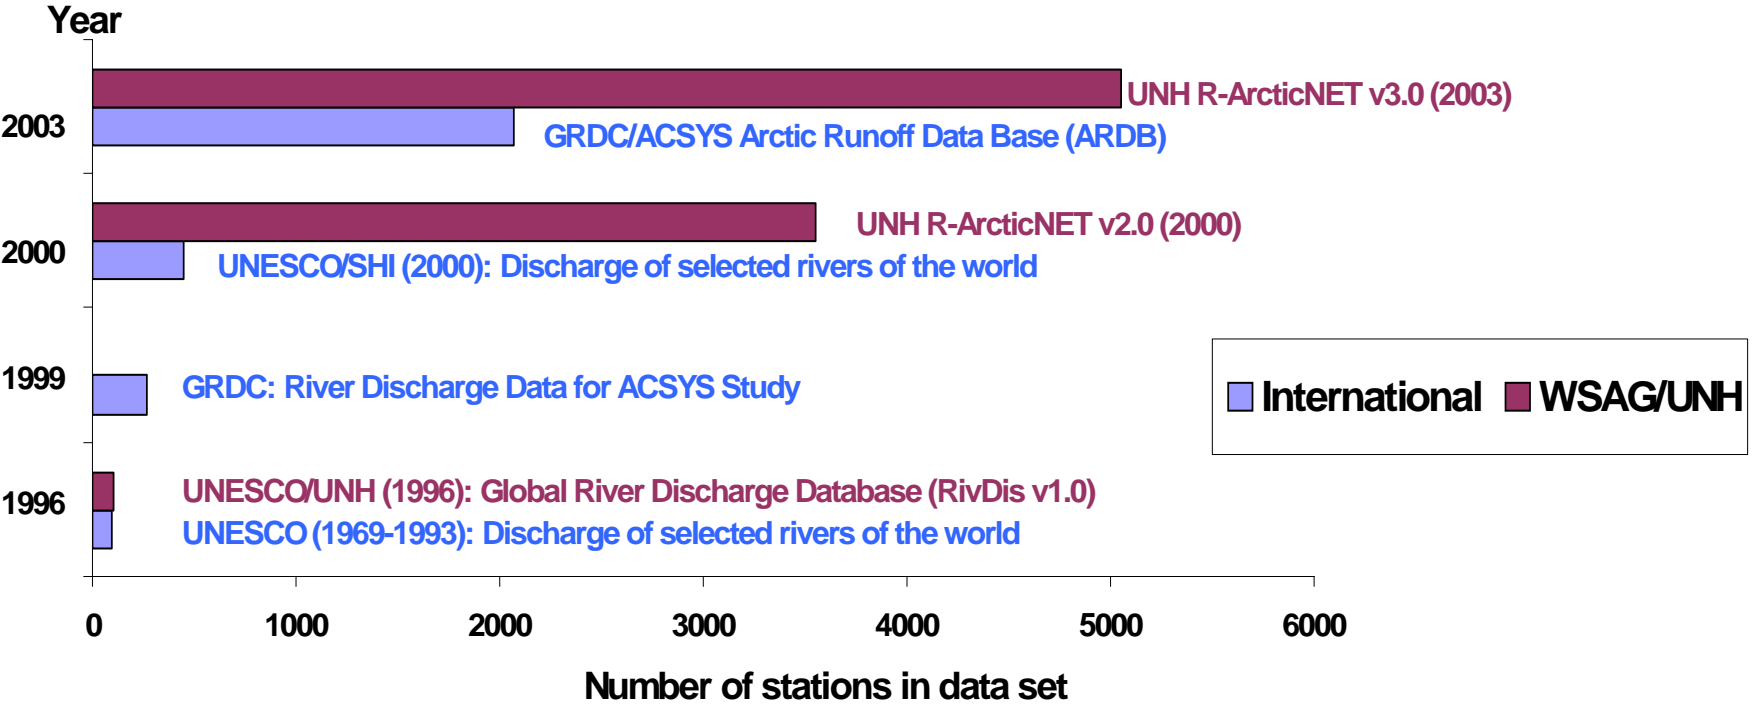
Year

2003
UNH R-ArcticNET v3.0 (2003)
GRDC/ACSYS Arctic Runoff Data Base (ARDB)

2000
UNH R-ArcticNET v2.0 (2000)
UNESCO/SHI (2000): Discharge of selected rivers of the world

1999
GRDC: River Discharge Data for ACSYS Study

1996
UNESCO/UNH (1996): Global River Discharge Database (RivDis v1.0)
UNESCO (1969-1993): Discharge of selected rivers of the world

International WSAG/UNH

0 1000 2000 3000 4000 5000 6000

Number of stations in data set